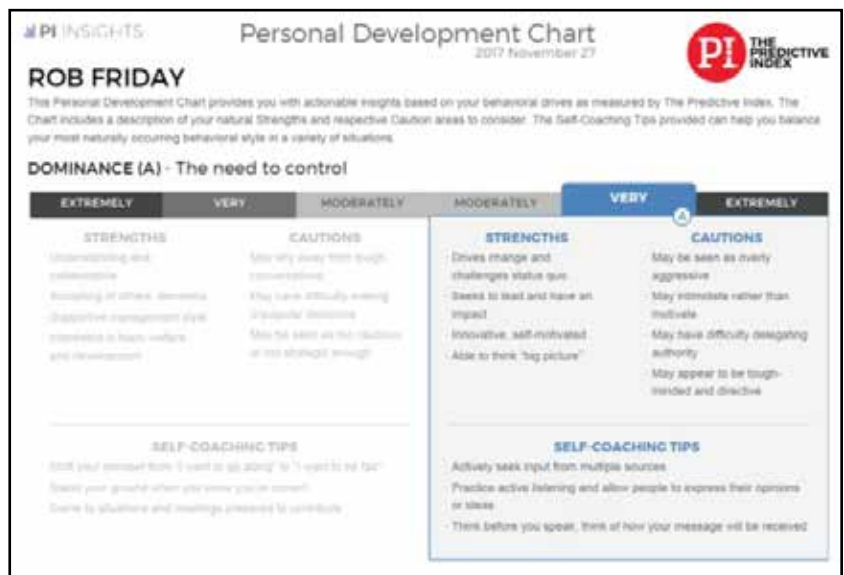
PI INSIGHTS

Personal Development Chart
2017 November 27

PI THE PREDICTIVE INDEX

ROB FRIDAY

This Personal Development Chart provides you with actionable insights based on your behavioral drives as measured by The Predictive Index. The Chart includes a description of your natural Strengths and respective Caution areas to consider. The Self-Coaching Tips provided can help you balance your most naturally occurring behavioral style in a variety of situations.

DOMINANCE (A) - The need to control

| EXTREMELY | VERY | MODERATELY | MODERATELY | VERY | EXTREMELY |
|---|---|---|---|---|---|

STRENGTHS
Understanding and collaborative
Accepting of others' decisions
Supportive management style
Interested in team welfare and development

CAUTIONS
May shy away from tough conversations
May have difficulty making unpopular decisions
May be seen as too cautious or not strategic enough

A

STRENGTHS
Drives change and challenges status quo
Seeks to lead and have an impact
Innovative, self-motivated
Able to think "big picture"

CAUTIONS
May be seen as overly aggressive
May intimidate rather than motivate
May have difficulty delegating authority
May appear to be tough-minded and directive

SELF-COACHING TIPS
Shift your mindset from "I want to go along" to "I want to be fair"
Stand your ground when you know you're correct
Come to situations and meetings prepared to contribute

SELF-COACHING TIPS
Actively seek input from multiple sources
Practice active listening and allow people to express their opinions or ideas
Think before you speak, think of how your message will be received